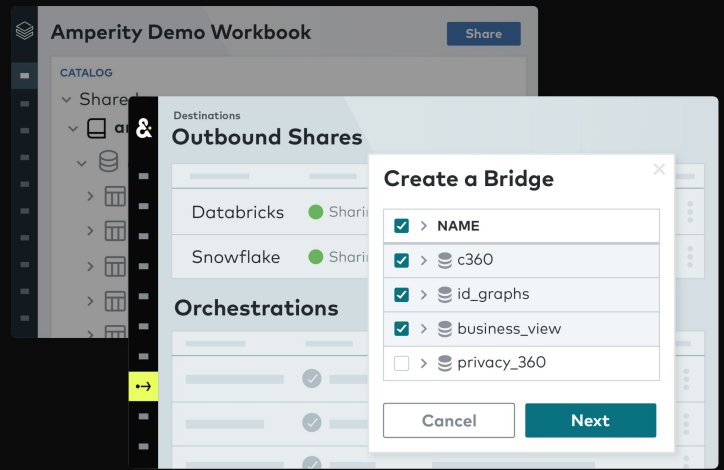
Amperity Demo Workbook

Share

CATALOG

Share

&

Destinations

Outbound Shares

Databricks

Sharin

Snowflake

Sharin

Orchestrations

Create a Bridge

NAME

c360

id_graphs

business_view

privacy_360

Cancel

Next